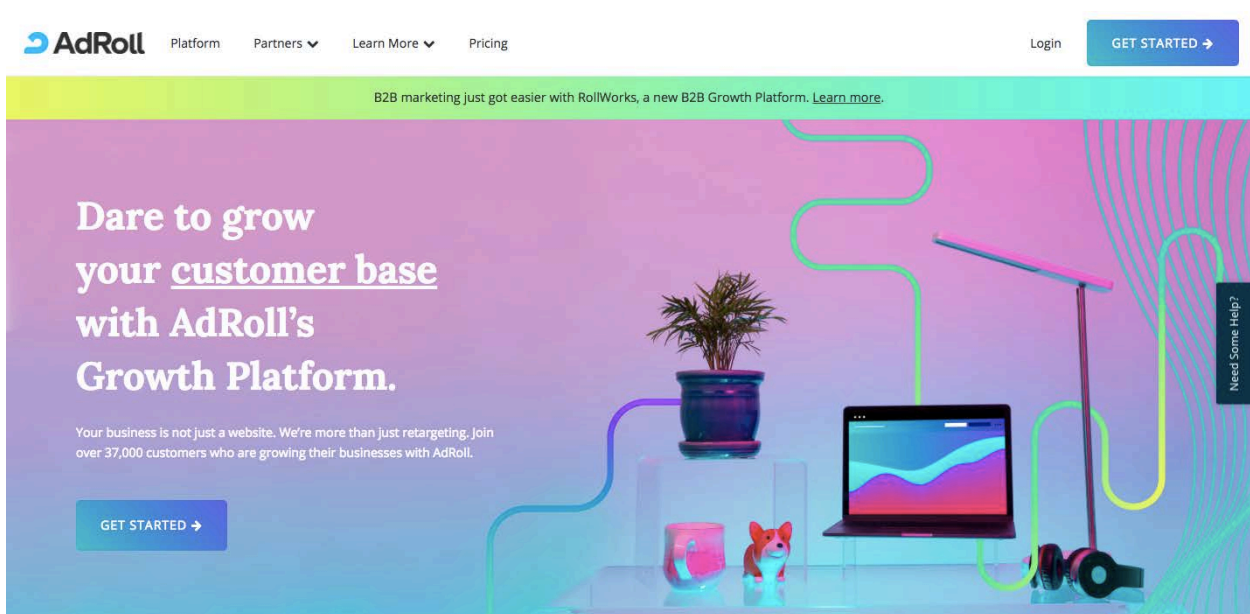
AdRoll Platform Partners Learn More Pricing Login GET STARTED →

B2B marketing just got easier with RollWorks, a new B2B Growth Platform. Learn more.

Dare to grow your customer base with AdRoll's Growth Platform.

Your business is not just a website. We're more than just retargeting. Join over 37,000 customers who are growing their businesses with AdRoll.

GET STARTED →

Need Some Help?